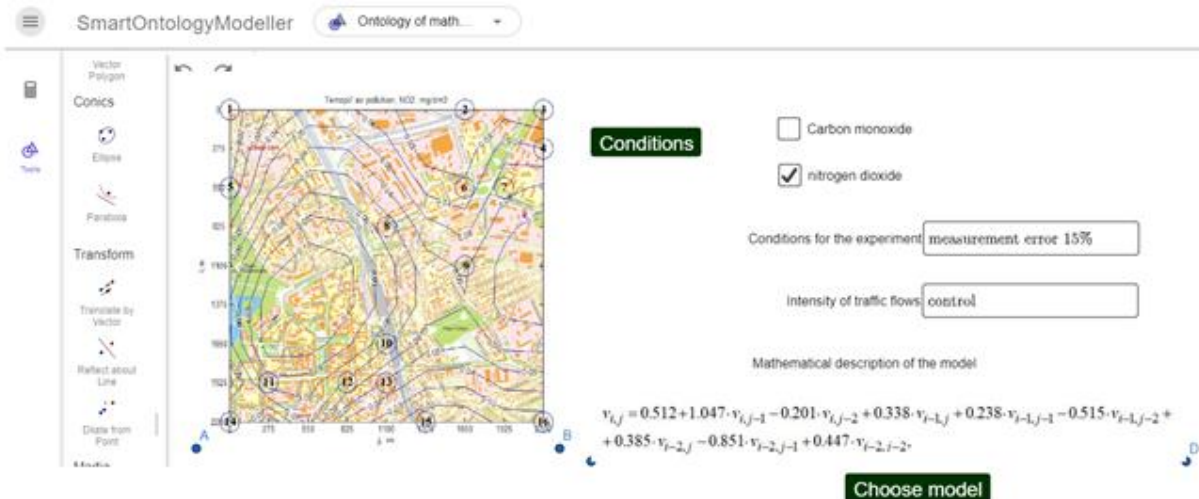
SmartOntologyModeller

Ontology of math...

Vector Polygon

Conics

Ellipse

Parabola

Transform

Translate by Vector

Reflect about Line

Dilate from Point

Media

Tools

Tempo? as pollution: NO2 mg/m3

1 2 3 4 5 6 7 8 9 10 11 12 13 14 15 16

A B D

Conditions

Carbon monoxide

nitrogen dioxide

Conditions for the experiment measurement error 15%

Intensity of traffic flows control

Mathematical description of the model

$v_{i,j} = 0.512 + 1.047 \cdot v_{i,j-1} - 0.201 \cdot v_{i,j-2} + 0.338 \cdot v_{i-1,j} + 0.238 \cdot v_{i-1,j-1} - 0.515 \cdot v_{i-1,j-2} + 0.385 \cdot v_{i-2,j} - 0.851 \cdot v_{i-2,j-1} + 0.447 \cdot v_{i-2,j-2}$.

Choose model